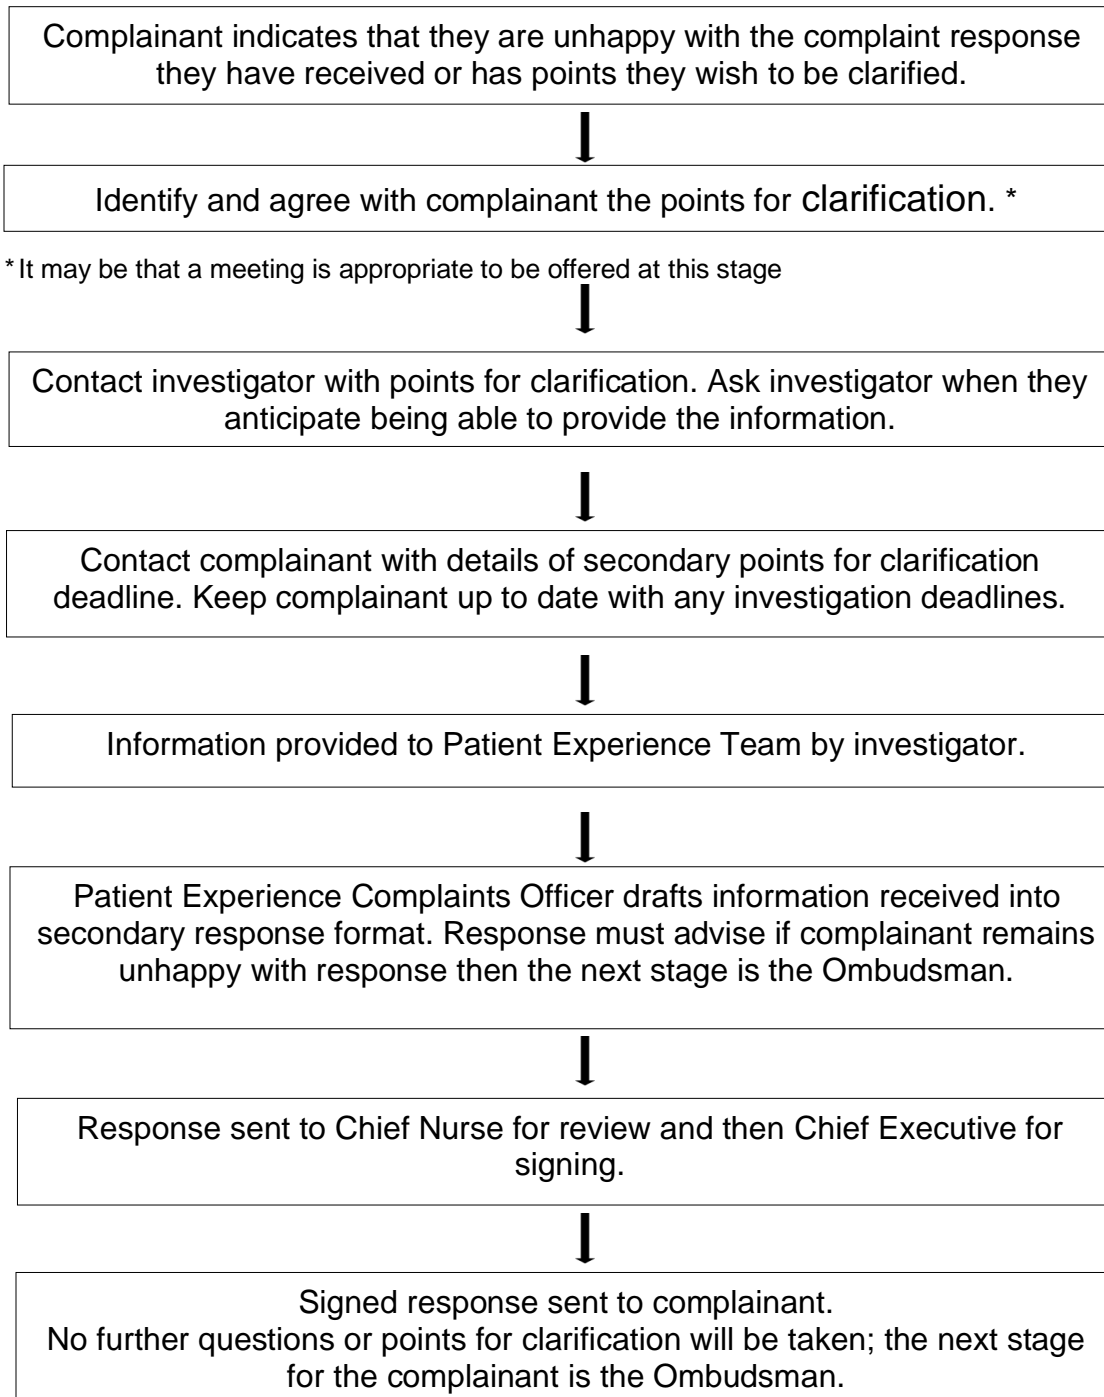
Complainant indicates that they are unhappy with the complaint response they have received or has points they wish to be clarified.

Identify and agree with complainant the points for clarification. *

* It may be that a meeting is appropriate to be offered at this stage

Contact investigator with points for clarification. Ask investigator when they anticipate being able to provide the information.

Contact complainant with details of secondary points for clarification deadline. Keep complainant up to date with any investigation deadlines.

Information provided to Patient Experience Team by investigator.

Patient Experience Complaints Officer drafts information received into secondary response format. Response must advise if complainant remains unhappy with response then the next stage is the Ombudsman.

Response sent to Chief Nurse for review and then Chief Executive for signing.

Signed response sent to complainant.
No further questions or points for clarification will be taken; the next stage for the complainant is the Ombudsman.